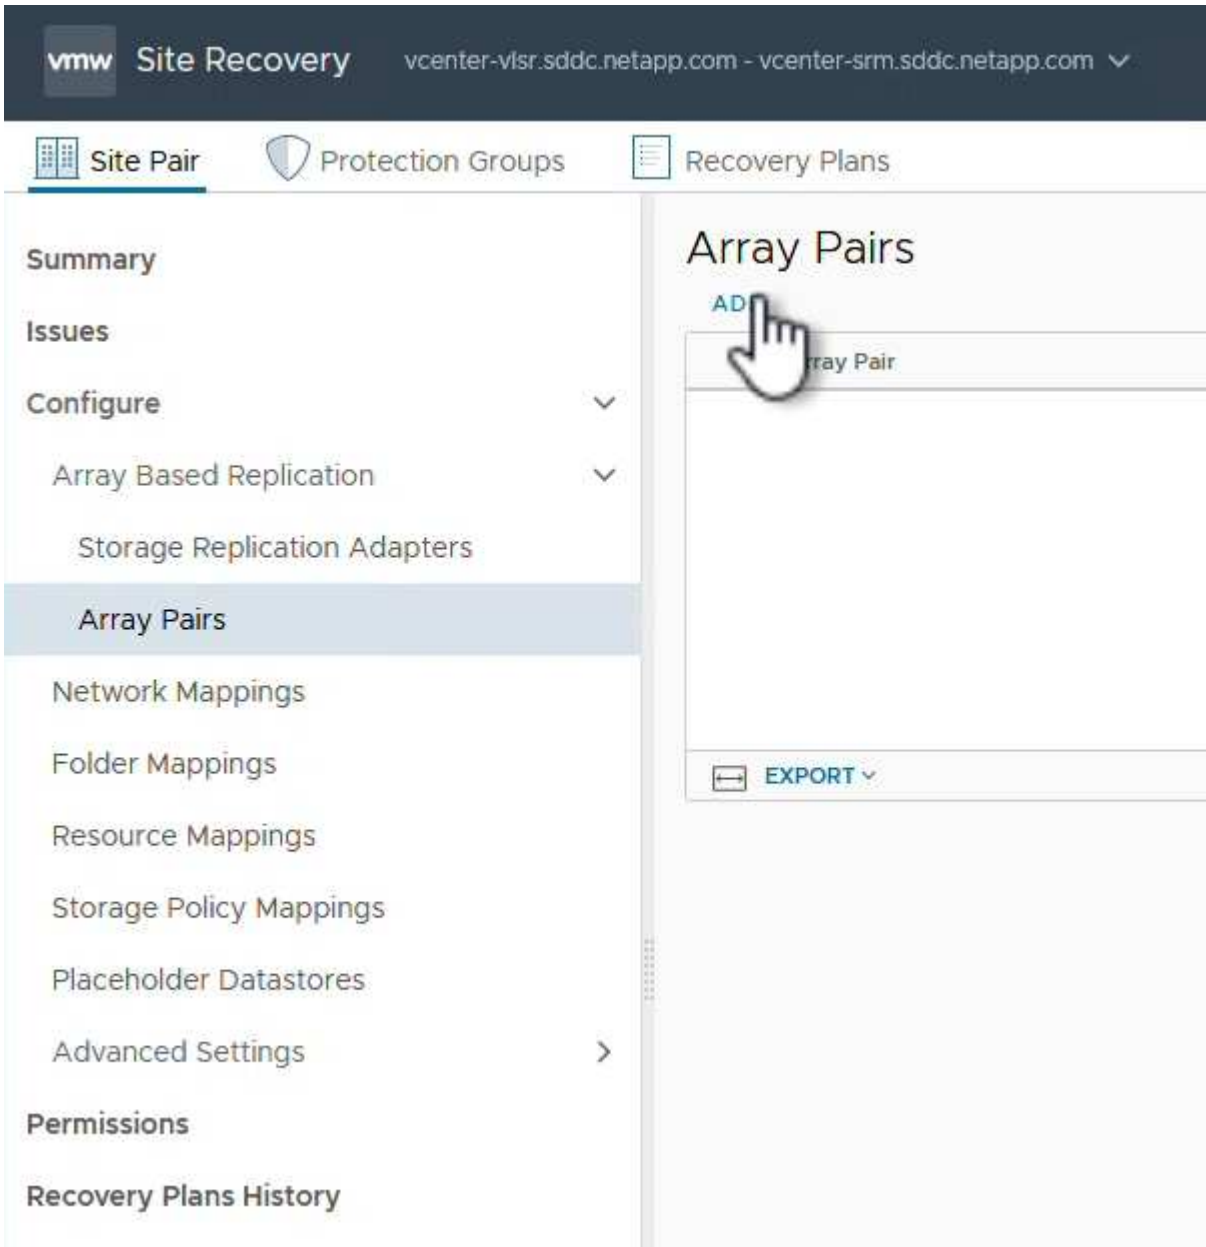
vmw Site Recovery vcenter-vlsr.sddc.netapp.com - vcenter-srm.sddc.netapp.com

Site Pair Protection Groups Recovery Plans

Summary

Issues

Configure

Array Based Replication

Storage Replication Adapters

Array Pairs

Network Mappings

Folder Mappings

Resource Mappings

Storage Policy Mappings

Placeholder Datastores

Advanced Settings

Permissions

Recovery Plans History

Array Pairs

AD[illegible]

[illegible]rray Pair

EXPORT